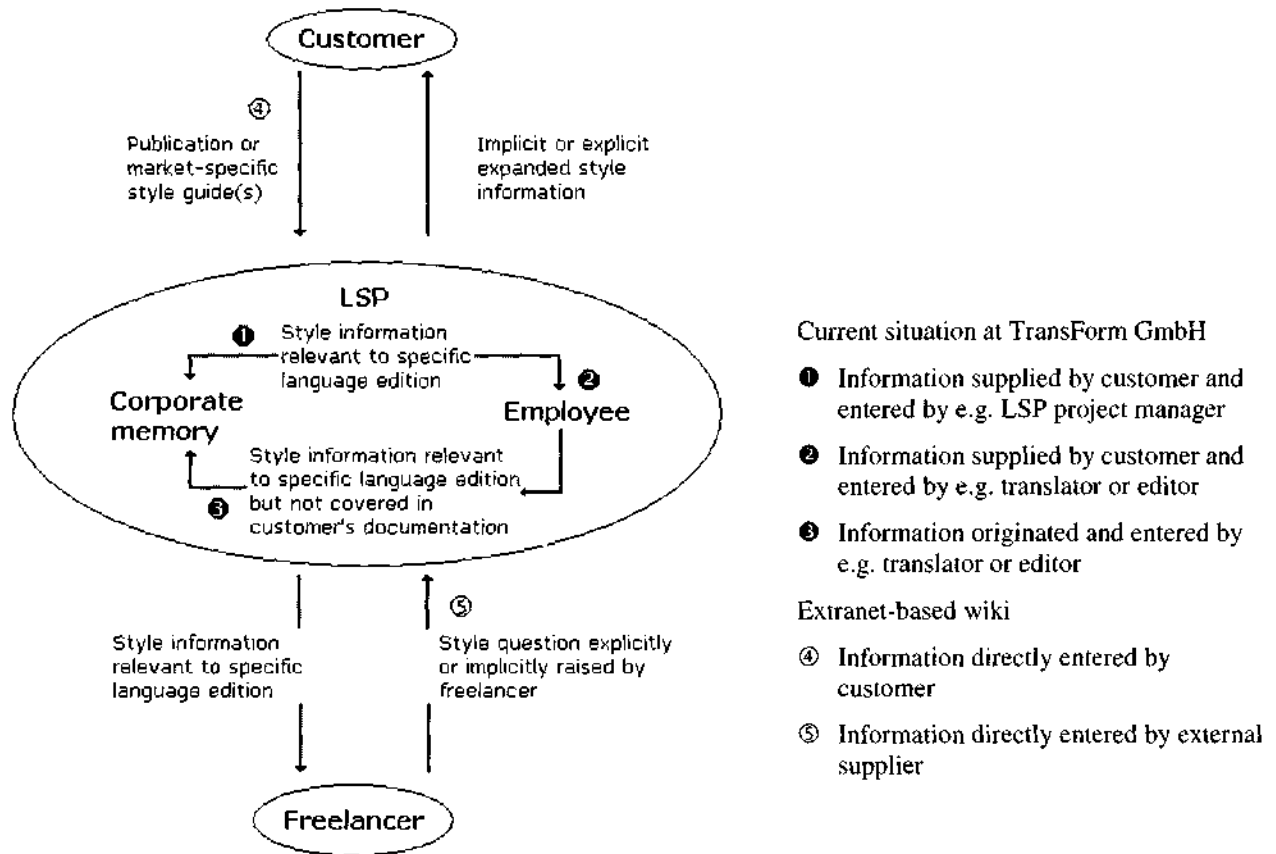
Customer

④
Publication or market-specific style guide(s)

Implicit or explicit expanded style information

LSP

❶ Style information relevant to specific language edition

❷

Corporate memory

Employee

Style information relevant to specific language edition but not covered in customer's documentation

❸

Style information relevant to specific language edition

⑤
Style question explicitly or implicitly raised by freelancer

Freelancer

Current situation at TransForm GmbH

❶ Information supplied by customer and entered by e.g. LSP project manager

❷ Information supplied by customer and entered by e.g. translator or editor

❸ Information originated and entered by e.g. translator or editor

Extranet-based wiki

④ Information directly entered by customer

⑤ Information directly entered by external supplier